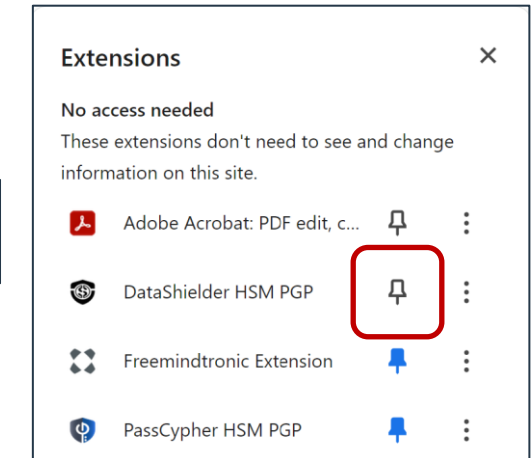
Extensions

×

No access needed

These extensions don't need to see and change information on this site.

Adobe Acrobat: PDF edit, c...

DataShielder HSM PGP

Freemindtronic Extension

PassCypher HSM PGP